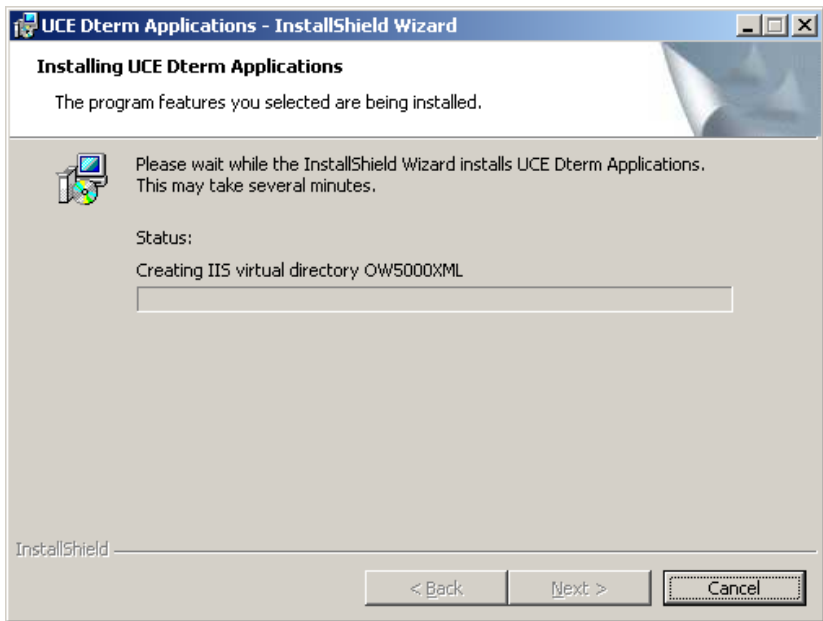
UCE Dterm Applications - InstallShield Wizard

Installing UCE Dterm Applications

The program features you selected are being installed.

Please wait while the InstallShield Wizard installs UCE Dterm Applications. This may take several minutes.

Status:

Creating IIS virtual directory OW5000XML

InstallShield

< Back

Next >

Cancel